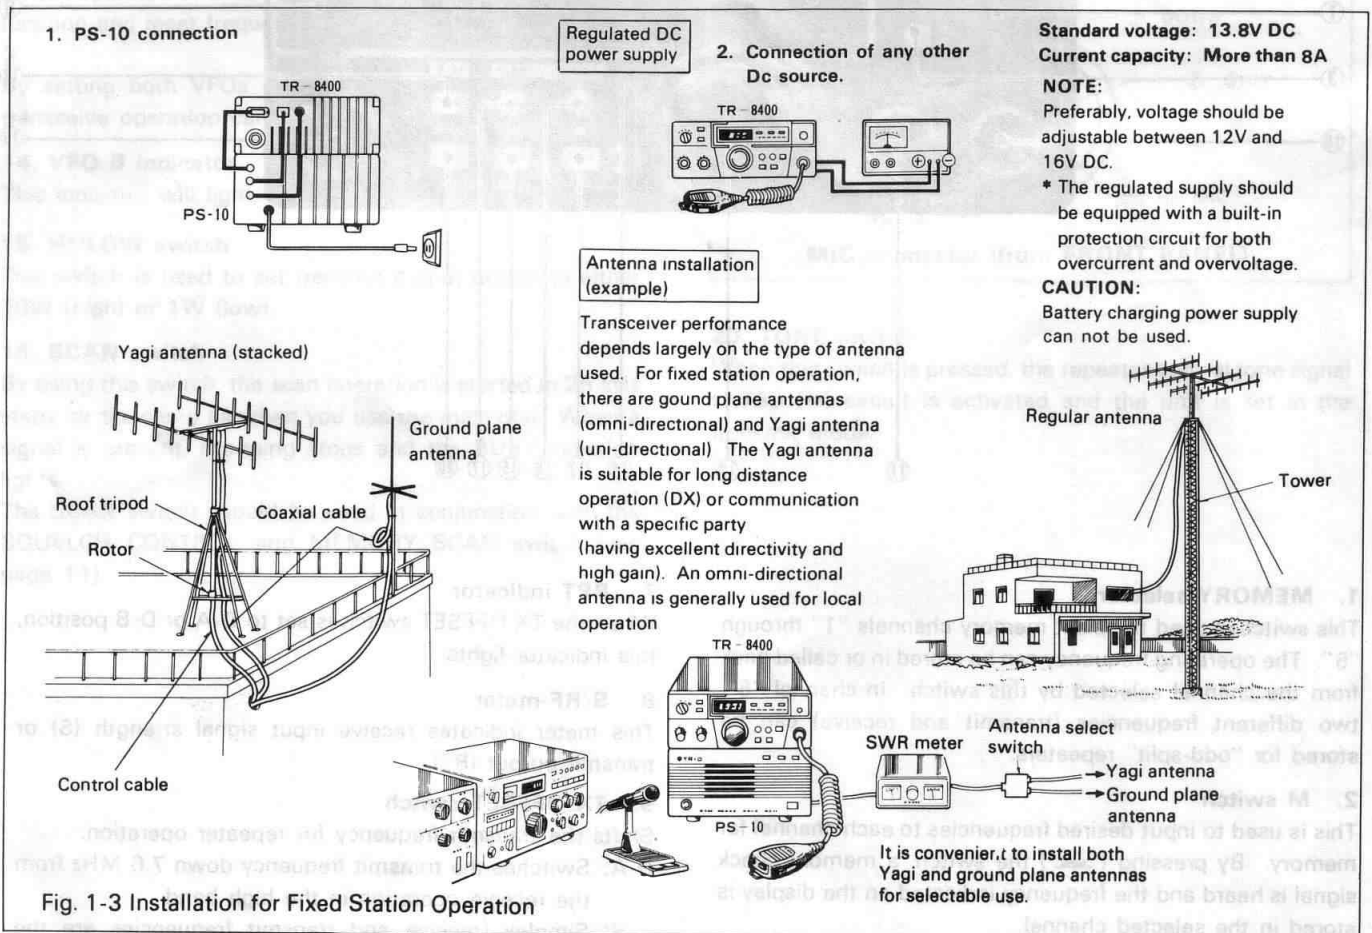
1. PS-10 connection

TR - 8400

PS-10

Regulated DC power supply

2. Connection of any other Dc source.

TR - 8400

Standard voltage: 13.8V DC
Current capacity: More than 8A

NOTE:
Preferably, voltage should be adjustable between 12V and 16V DC.
* The regulated supply should be equipped with a built-in protection circuit for both overcurrent and overvoltage.

CAUTION:
Battery charging power supply can not be used.

Antenna installation (example)

Transceiver performance depends largely on the type of antenna used. For fixed station operation, there are gound plane antennas (omni-directional) and Yagi antenna (uni-directional) The Yagi antenna is suitable for long distance operation (DX) or communication with a specific party (having excellent directivity and high gain). An omni-directional antenna is generally used for local operation

Yagi antenna (stacked)

Ground plane antenna

Roof tripod

Coaxial cable

Rotor

Control cable

Regular antenna

Tower

TR - 8400

PS-10

SWR meter

Antenna select switch

Yagi antenna

Ground plane antenna

It is convenient to install both Yagi and ground plane antennas for selectable use.

Fig. 1-3 Installation for Fixed Station Operation